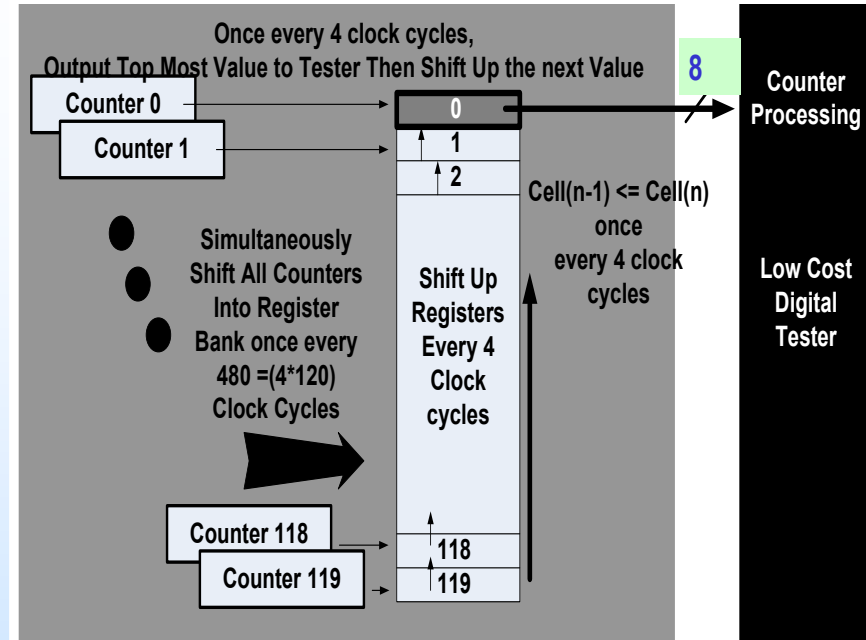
Once every 4 clock cycles,
Output Top Most Value to Tester Then Shift Up the next Value

8

Counter Processing

Counter 0

Counter 1

0

1

2

Cell(n-1) <= Cell(n) once every 4 clock cycles

Simultaneously Shift All Counters Into Register Bank once every 480 =(4*120) Clock Cycles

Shift Up Registers Every 4 Clock cycles

Low Cost Digital Tester

Counter 118

Counter 119

118

119